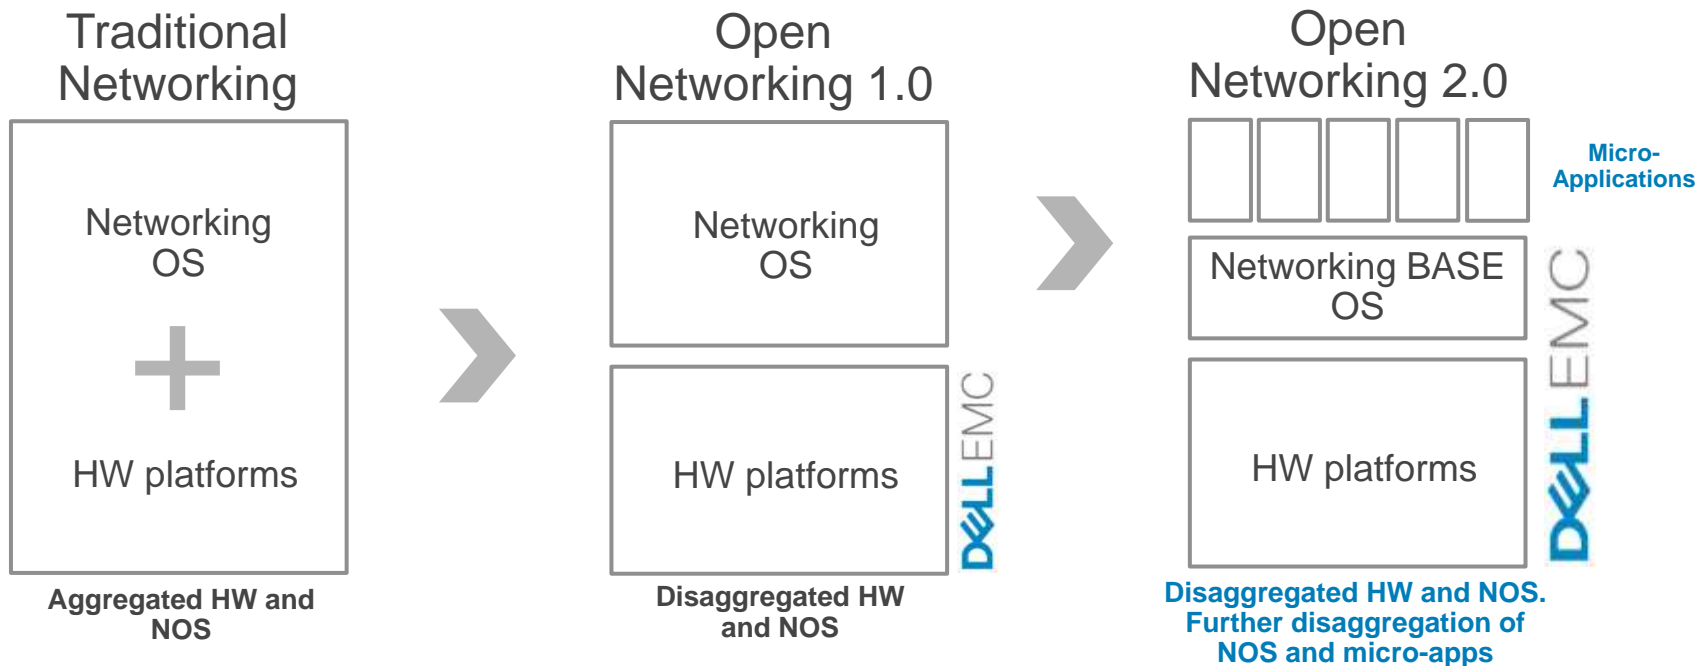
Traditional Networking

Networking OS

+

HW platforms

Aggregated HW and NOS

Open Networking 1.0

Networking OS

HW platforms

DELLEMC

Disaggregated HW and NOS

Open Networking 2.0

Micro-Applications

Networking BASE OS

HW platforms

DELLEMC

Disaggregated HW and NOS. Further disaggregation of NOS and micro-apps